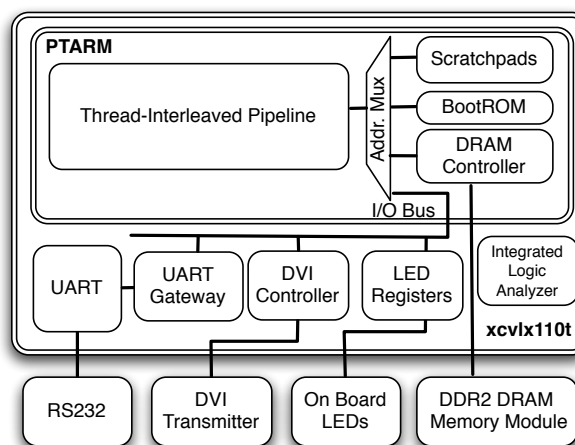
PTARM

Thread-Interleaved Pipeline

Addr. Mux

Scratchpads

BootROM

DRAM Controller

I/O Bus

UART

UART Gateway

DVI Controller

LED Registers

Integrated Logic Analyzer

xcvlx110t

RS232

DVI Transmitter

On Board LEDs

DDR2 DRAM Memory Module